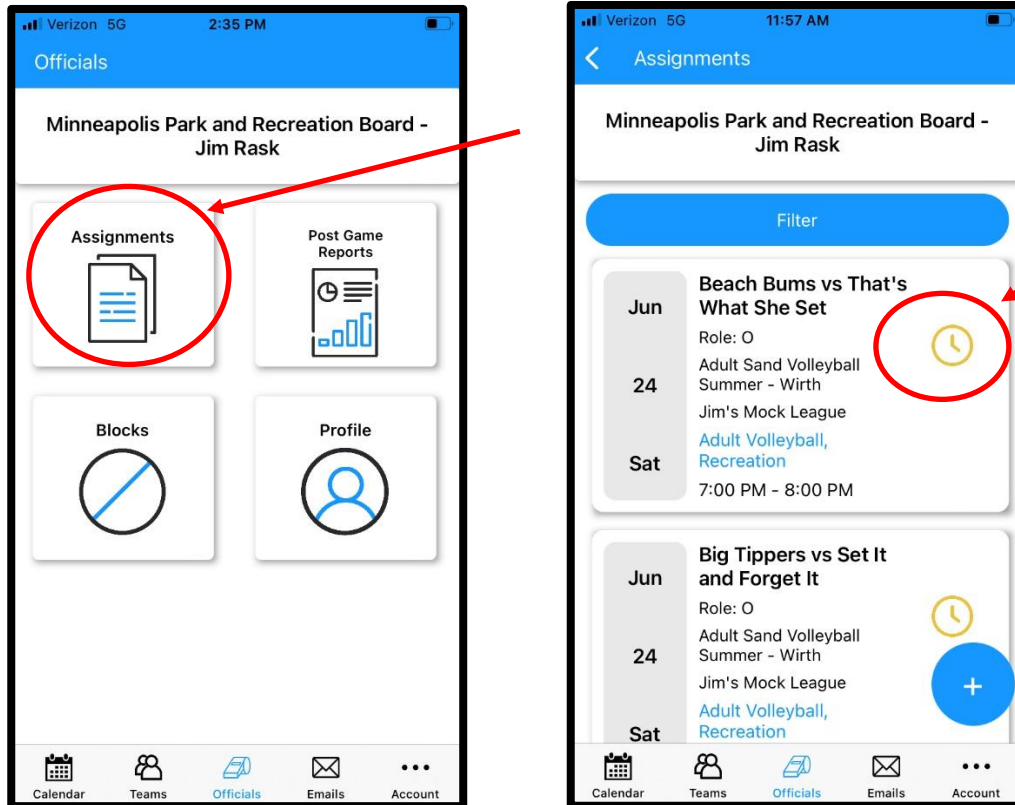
Verizon 5G 2:35 PM

Officials

Minneapolis Park and Recreation Board - Jim Rask

Assignments

Post Game Reports

Blocks

Profile

Calendar Teams Officials Emails Account

Verizon 5G 11:57 AM

Assignments

Minneapolis Park and Recreation Board - Jim Rask

Filter

Jun 24 Sat

Beach Bums vs That's What She Set

Role: O

Adult Sand Volleyball Summer - Wirth

Jim's Mock League

Adult Volleyball, Recreation

7:00 PM - 8:00 PM

Jun 24 Sat

Big Tippers vs Set It and Forget It

Role: O

Adult Sand Volleyball Summer - Wirth

Jim's Mock League

Adult Volleyball, Recreation

+

Calendar Teams Officials Emails Account